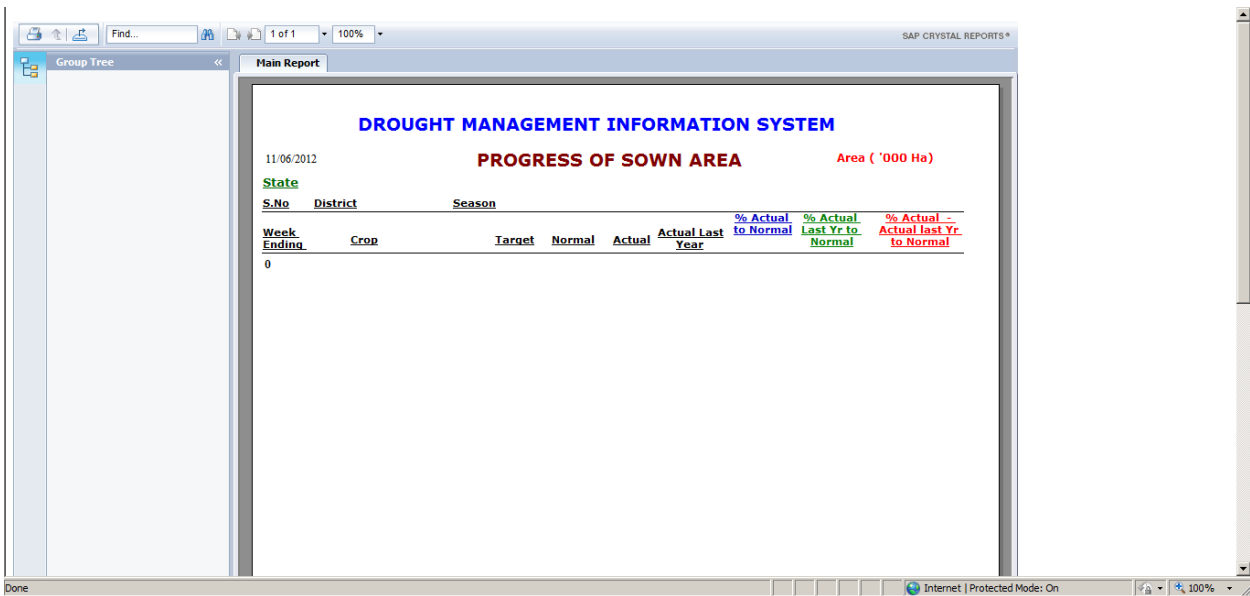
Find... 1 of 1 100% SAP CRYSTAL REPORTS®

Group Tree «

Main Report

DROUGHT MANAGEMENT INFORMATION SYSTEM

11/06/2012

PROGRESS OF SOWN AREA

Area ( '000 Ha)

State

S.No District Season

| Week Ending | Crop | Target | Normal | Actual | Actual Last Year | % Actual to Normal | % Actual Last Yr to Normal | % Actual - Actual last Yr to Normal |
|---|---|---|---|---|---|---|---|---|
| 0 | | | | | | | | |

Done

Internet | Protected Mode: On

100%